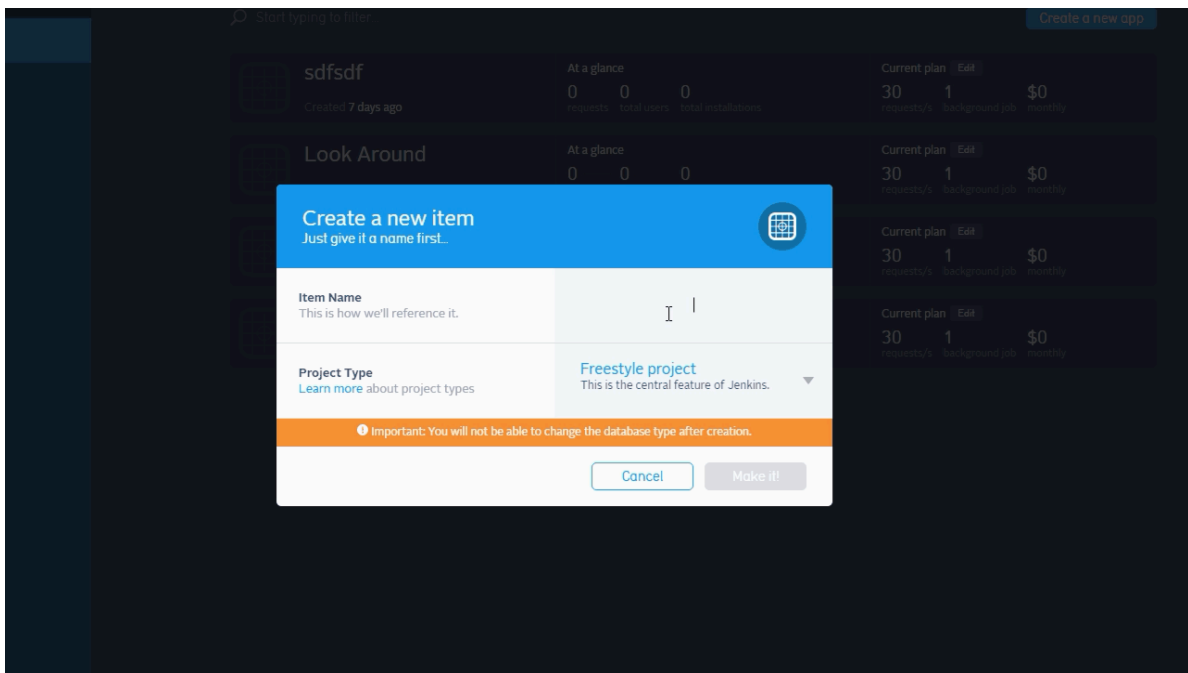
Start typing to filter...

Create a new app

sdfsdf
Created 7 days ago

At a glance
0 0 0
requests total users total installations

Current plan Edit
30 1 $0
requests/s background job monthly

Look Around

At a glance
0 0 0

Current plan Edit
30 1 $0
requests/s background job monthly

Current plan Edit
30 1 $0
requests/s background job monthly

Current plan Edit
30 1 $0
requests/s background job monthly

Create a new item
Just give it a name first...

Item Name
This is how we'll reference it.

Project Type
Learn more about project types

Freestyle project
This is the central feature of Jenkins.

Important: You will not be able to change the database type after creation.

Cancel
Make it!